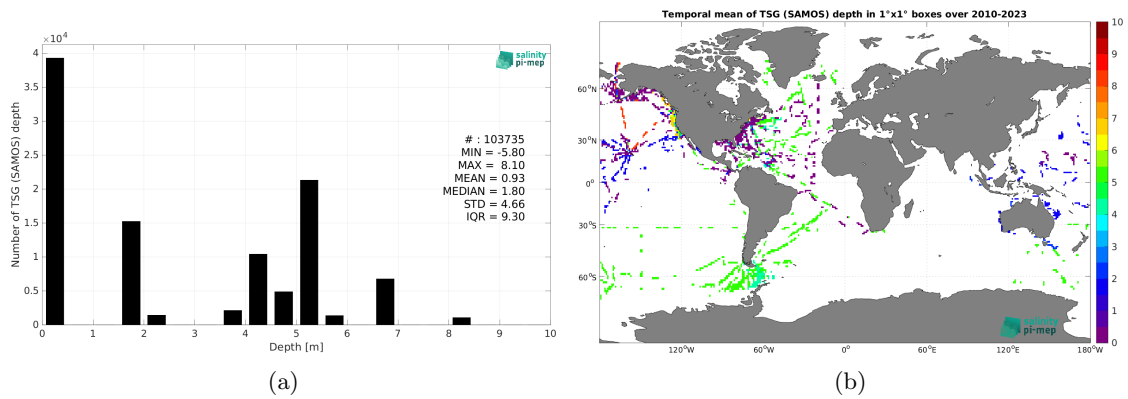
$\times 10^4$

salinity pi-mep

Number of TSG (SAMOS) depth

4
3.5
3
2.5
2
1.5
1
0.5
0

# : 103735
MIN = -5.80
MAX = 8.10
MEAN = 0.93
MEDIAN = 1.80
STD = 4.66
IQR = 9.30

0 1 2 3 4 5 6 7 8 9 10
Depth [m]

(a)

Temporal mean of TSG (SAMOS) depth in 1°x1° boxes over 2010-2023

60°N
30°N
0°
30°S
60°S

120°W 60°W 0° 60°E 120°E 180°W

10
9
8
7
6
5
4
3
2
1
0

salinity pi-mep

(b)